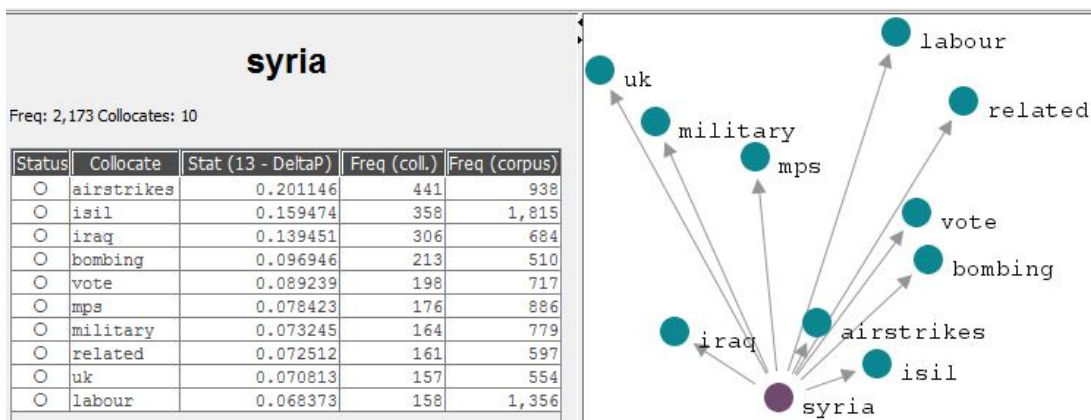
syria

Freq: 2,173 Collocates: 10

| Status | Collocate | Stat (13 - DeltaP) | Freq (coll.) | Freq (corpus) |
|---|---|---|---|---|
| O | airstrikes | 0.201146 | 441 | 938 |
| O | isil | 0.159474 | 358 | 1,815 |
| O | iraq | 0.139451 | 306 | 684 |
| O | bombing | 0.096946 | 213 | 510 |
| O | vote | 0.089239 | 198 | 717 |
| O | mps | 0.078423 | 176 | 886 |
| O | military | 0.073245 | 164 | 779 |
| O | related | 0.072512 | 161 | 597 |
| O | uk | 0.070813 | 157 | 554 |
| O | labour | 0.068373 | 158 | 1,356 |

labour
uk
related
military
mps
vote
bombing
iraq
airstrikes
isil
syria